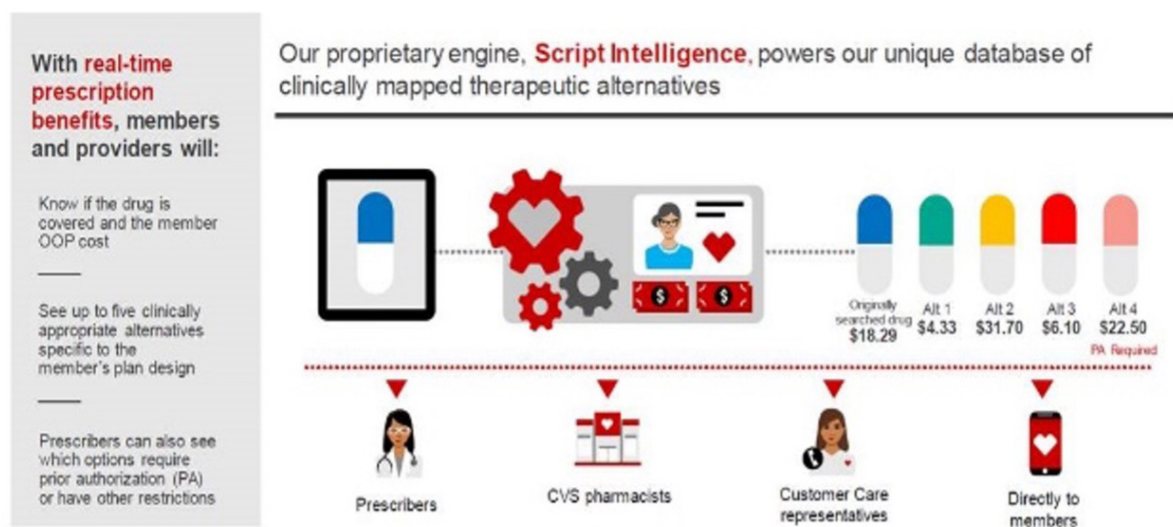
With real-time prescription benefits, members and providers will:

Know if the drug is covered and the member OOP cost

See up to five clinically appropriate alternatives specific to the member's plan design

Prescribers can also see which options require prior authorization (PA) or have other restrictions

Our proprietary engine, Script Intelligence, powers our unique database of clinically mapped therapeutic alternatives

$ $

Originally searched drug $18.29

Alt 1 $4.33

Alt 2 $31.70

Alt 3 $6.10

Alt 4 $22.50

PA Required

Prescribers

CVS pharmacists

Customer Care representatives

Directly to members